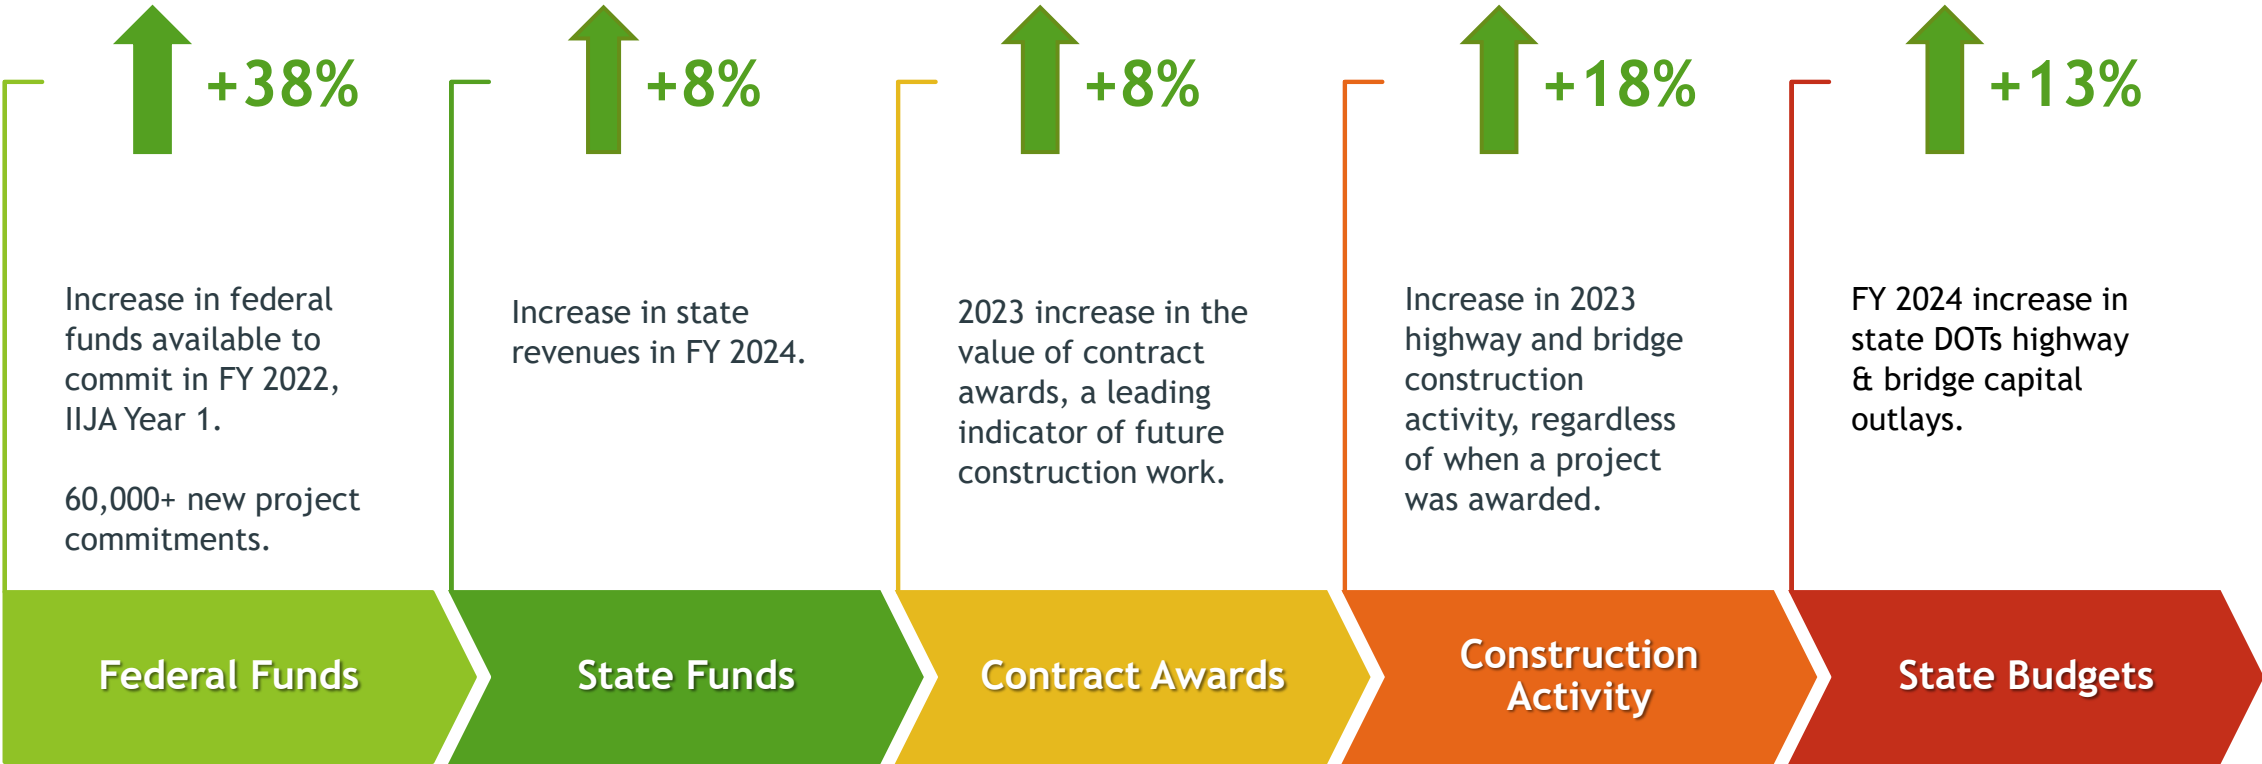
+38%

Increase in federal funds available to commit in FY 2022, IIJA Year 1.

60,000+ new project commitments.

Federal Funds

+8%

Increase in state revenues in FY 2024.

State Funds

+8%

2023 increase in the value of contract awards, a leading indicator of future construction work.

Contract Awards

+18%

Increase in 2023 highway and bridge construction activity, regardless of when a project was awarded.

Construction Activity

+13%

FY 2024 increase in state DOTs highway & bridge capital outlays.

State Budgets